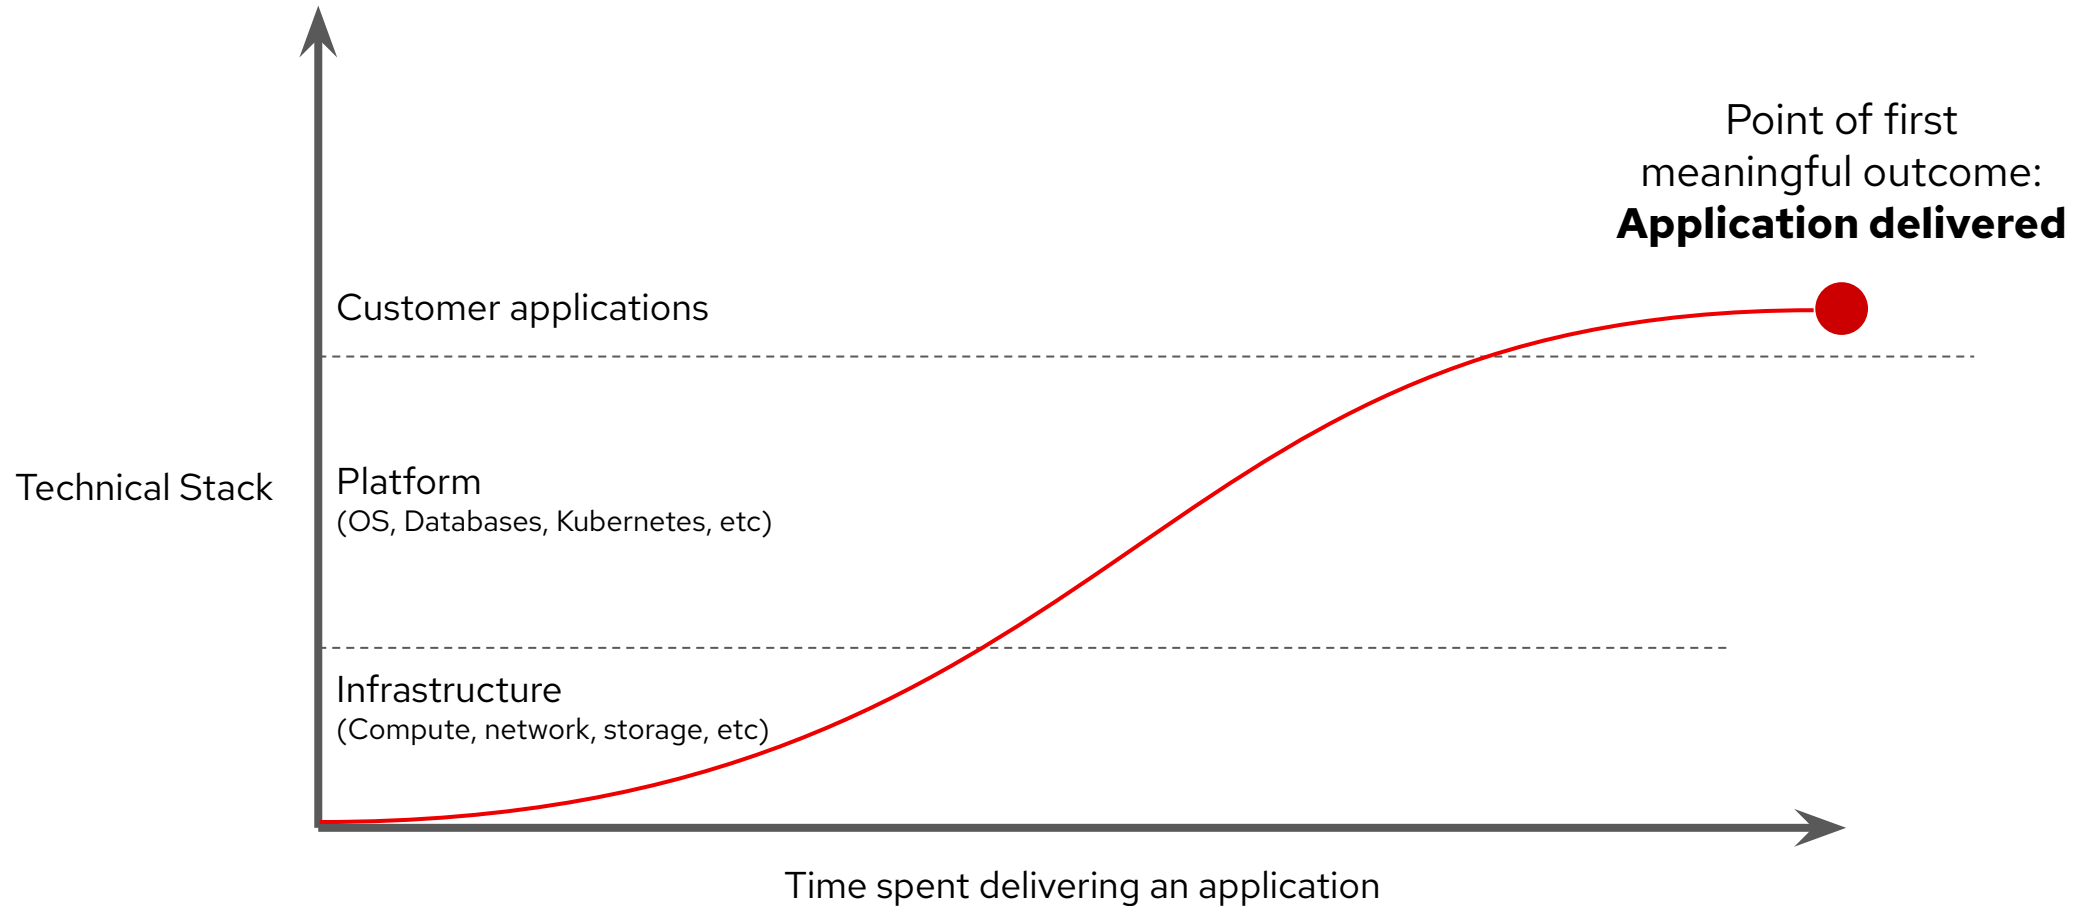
Point of first meaningful outcome:
**Application delivered**

Customer applications

Technical Stack

Platform
(OS, Databases, Kubernetes, etc)

Infrastructure
(Compute, network, storage, etc)

Time spent delivering an application